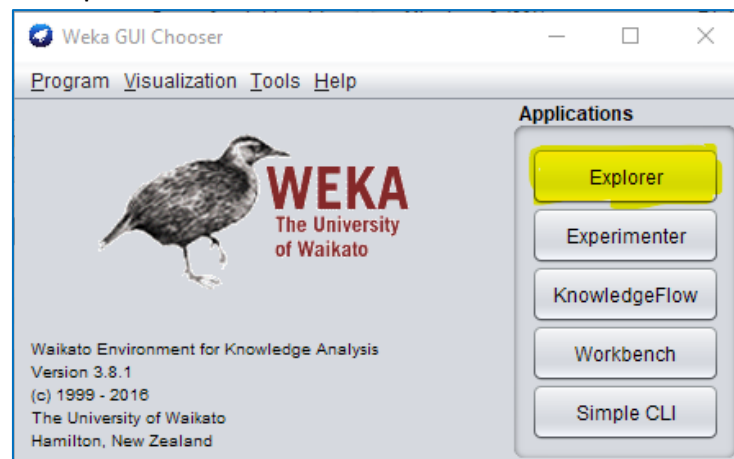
Weka GUI Chooser

Program Visualization Tools Help

Applications

WEKA
The University of Waikato

Explorer

Experimenter

KnowledgeFlow

Workbench

Simple CLI

Waikato Environment for Knowledge Analysis
Version 3.8.1
(c) 1999 - 2016
The University of Waikato
Hamilton, New Zealand